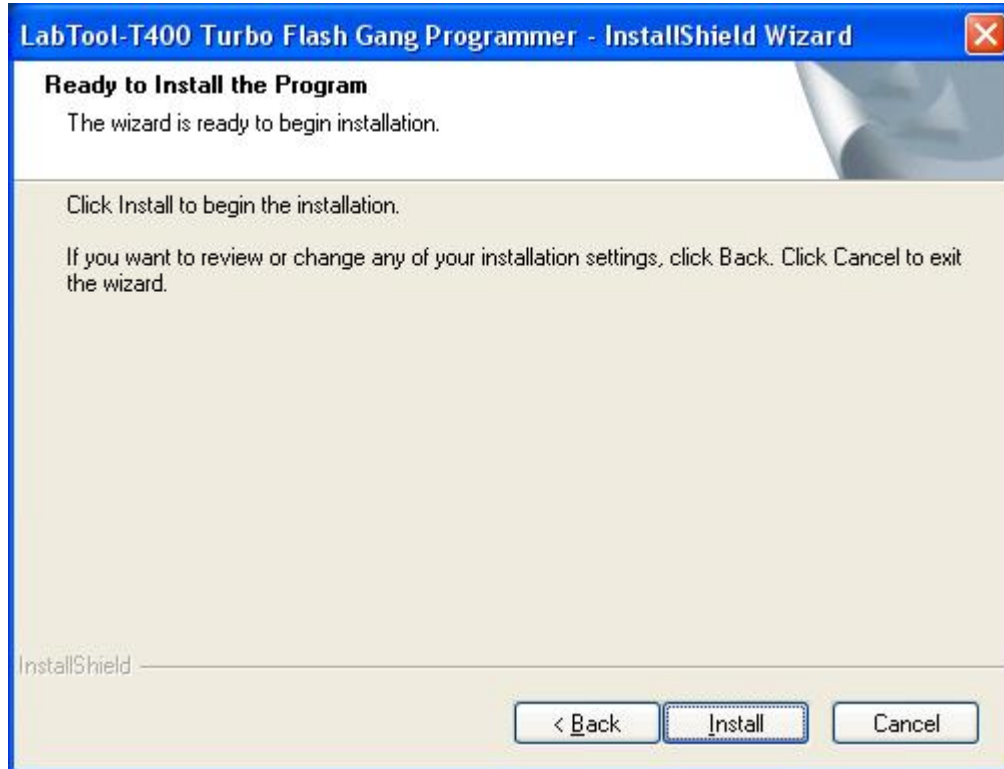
LabTool-T400 Turbo Flash Gang Programmer - InstallShield Wizard

Ready to Install the Program

The wizard is ready to begin installation.

Click Install to begin the installation.

If you want to review or change any of your installation settings, click Back. Click Cancel to exit the wizard.

InstallShield

< Back

Install

Cancel